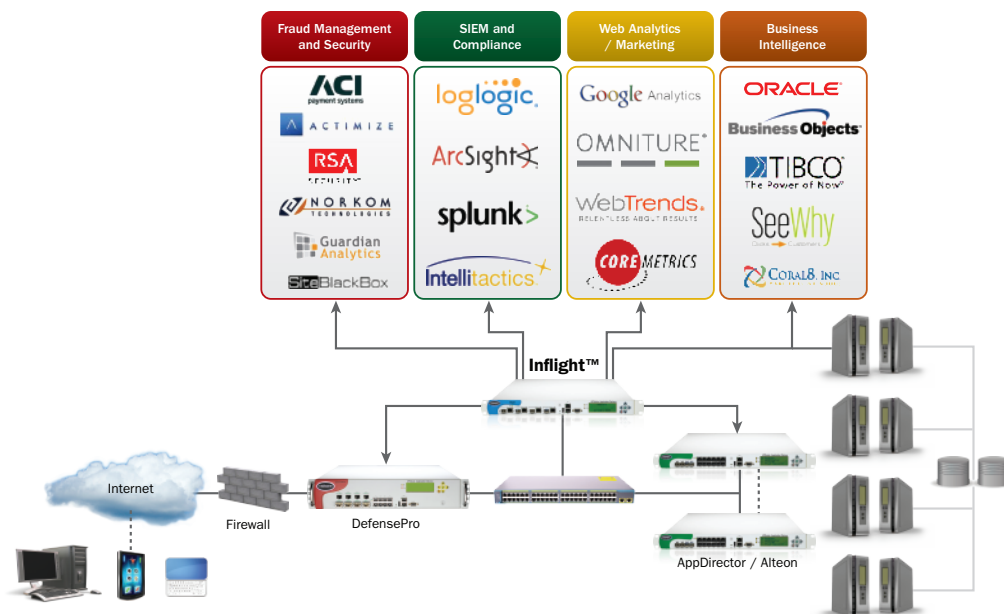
Fraud Management and Security

ACI
payment systems

ACTIMIZE

RSA
SECURITY

NORKOM
TECHNOLOGIES

Guardian Analytics

SiteBlackBox

SIEM and Compliance

loglogic

ArcSight

splunk>

Intellitactics

Web Analytics / Marketing

Google Analytics

OMNITURE

WebTrends.
RELENTLESS ABOUT RESULTS

COREMETRICS

Business Intelligence

ORACLE

Business Objects

TIBCO
The Power of Now

SeeWhy

CORAL8, INC

Inflight™

Internet

Firewall

DefensePro

AppDirector / Alteon